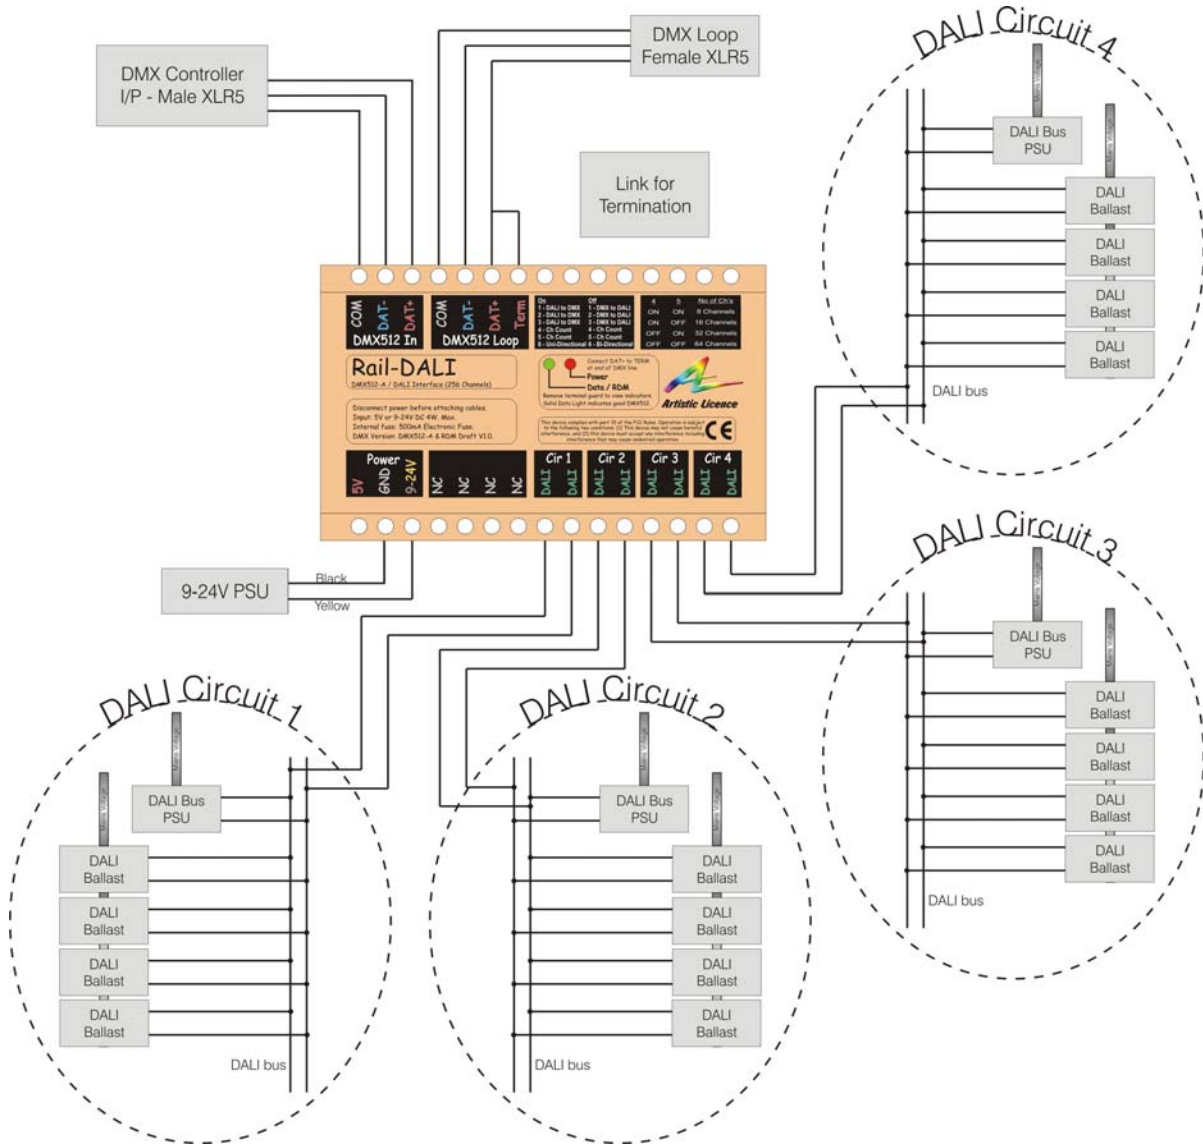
DMX Controller
I/P - Male XLR5

DMX Loop
Female XLR5

Link for
Termination

DALI Circuit 4

DALI Bus
PSU

DALI
Ballast

DALI
Ballast

DALI
Ballast

DALI
Ballast

DALI bus

COM DAT- DAT+
DMX512 In

COM DAT- DAT+ Term
DMX512 Loop

| On | Off |
|---|---|
| 1 - DALI to DMX | 1 - DMX to DALI |
| 2 - DALI to DMX | 2 - DMX to DALI |
| 3 - DALI to DMX | 3 - DMX to DALI |
| 4 - Ch Count | 4 - Ch Count |
| 5 - Ch Count | 5 - Ch Count |
| 6 - Uni-Directional | 6 - Bi-Directional |

| 4 | 5 | No of Ch's |
|---|---|---|
| ON | ON | 8 Channels |
| ON | OFF | 16 Channels |
| OFF | ON | 32 Channels |
| OFF | OFF | 64 Channels |

Rail-DALI
DMX512-A / DALI Interface (256 Channels)

Connect DAT+ to TERM at end of DMX line.
Power
Data / RDM
Remove terminal guard to view indicators.
Solid Data Light indicates good DMX512.

Artistic Licence

Disconnect power before attaching cables.
Input: 5V or 9-24V DC 4W. Max.
Internal fuse: 500mA Electronic Fuse.
DMX Version: DMX512-A & RDM Draft V1.0.

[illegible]

CE

Power
5V GND 9-24V

NC NC NC NC

Cir 1
DALI DALI

Cir 2
DALI DALI

Cir 3
DALI DALI

Cir 4
DALI DALI

9-24V PSU

Black

Yellow

DALI Circuit 3

DALI Bus
PSU

DALI
Ballast

DALI
Ballast

DALI
Ballast

DALI
Ballast

DALI bus

DALI Circuit 1

DALI Bus
PSU

DALI
Ballast

DALI
Ballast

DALI
Ballast

DALI
Ballast

DALI bus

DALI Circuit 2

DALI Bus
PSU

DALI
Ballast

DALI
Ballast

DALI
Ballast

DALI
Ballast

DALI bus